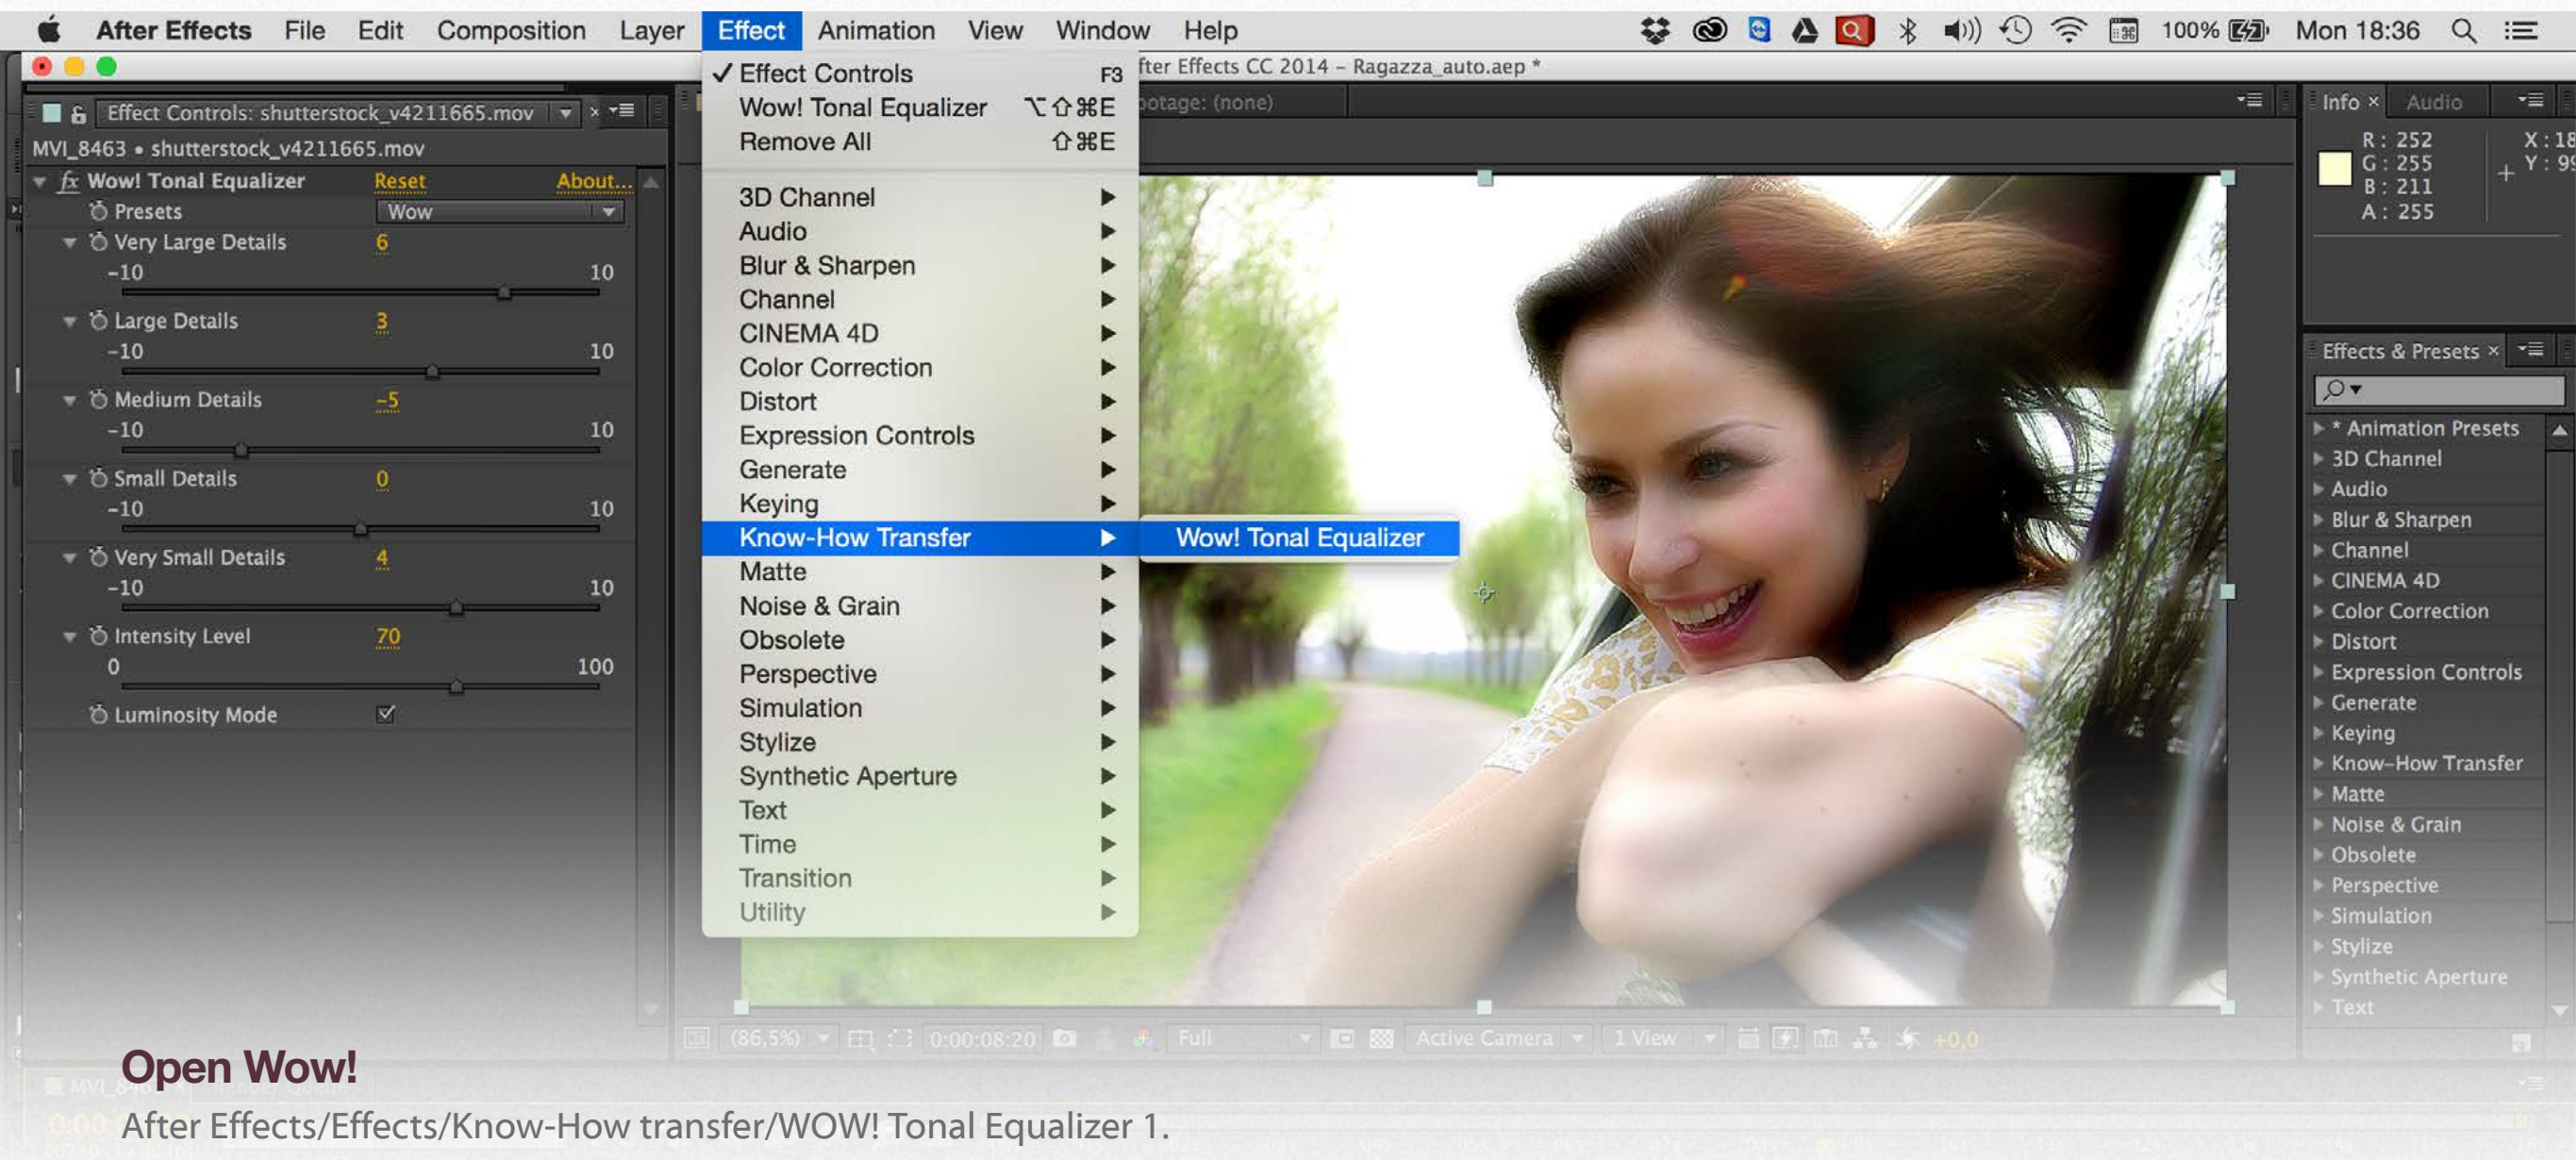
After Effects File Edit Composition Layer Effect Animation View Window Help 100% Mon 18:36

fter Effects CC 2014 – Ragazza_auto.aep *

Effect Controls: shutterstock_v4211665.mov
MVI_8463 • shutterstock_v4211665.mov
fx Wow! Tonal Equalizer Reset About...
Presets Wow
Very Large Details 6
−10 10
Large Details 3
−10 10
Medium Details -5
−10 10
Small Details 0
−10 10
Very Small Details 4
−10 10
Intensity Level 70
0 100
Luminosity Mode

✓ Effect Controls F3
Wow! Tonal Equalizer ⌥⇧⌘E
Remove All ⇧⌘E
3D Channel
Audio
Blur & Sharpen
Channel
CINEMA 4D
Color Correction
Distort
Expression Controls
Generate
Keying
Know-How Transfer
Matte
Noise & Grain
Obsolete
Perspective
Simulation
Stylize
Synthetic Aperture
Text
Time
Transition
Utility

Wow! Tonal Equalizer

otage: (none)

Info Audio
R : 252
G : 255
B : 211
A : 255
X : 18
Y : 99

Effects & Presets
* Animation Presets
3D Channel
Audio
Blur & Sharpen
Channel
CINEMA 4D
Color Correction
Distort
Expression Controls
Generate
Keying
Know-How Transfer
Matte
Noise & Grain
Obsolete
Perspective
Simulation
Stylize
Synthetic Aperture
Text

(86,5%) 0:00:08:20 Full Active Camera 1 View +0,0

Open Wow!
After Effects/Effects/Know-How transfer/WOW! Tonal Equalizer 1.